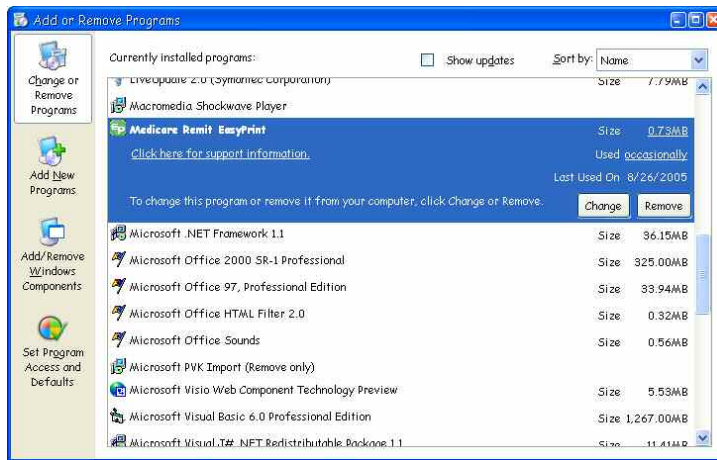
Add or Remove Programs

Change or Remove Programs

Add New Programs

Add/Remove Windows Components

Set Program Access and Defaults

Currently installed programs:

Show updates

Sort by: Name

| | | |
|---|---|---|
| LiveUpdate 2.0 (Symantec Corporation) | Size | 7.79MB |
| Macromedia Shockwave Player | | |
| Medicare Remit EasyPrint | Size | 0.73MB |
| Click here for support information. | Used | occasionally |
| | Last Used On | 8/26/2005 |
| To change this program or remove it from your computer, click Change or Remove. | Change | Remove |
| Microsoft .NET Framework 1.1 | Size | 36.15MB |
| Microsoft Office 2000 SR-1 Professional | Size | 325.00MB |
| Microsoft Office 97, Professional Edition | Size | 33.94MB |
| Microsoft Office HTML Filter 2.0 | Size | 0.32MB |
| Microsoft Office Sounds | Size | 0.56MB |
| Microsoft PVK Import (Remove only) | | |
| Microsoft Visio Web Component Technology Preview | Size | 5.53MB |
| Microsoft Visual Basic 6.0 Professional Edition | Size | 1,267.00MB |
| Microsoft Visual J# .NET Redistributable Package 1.1 | Size | 11.41MB |